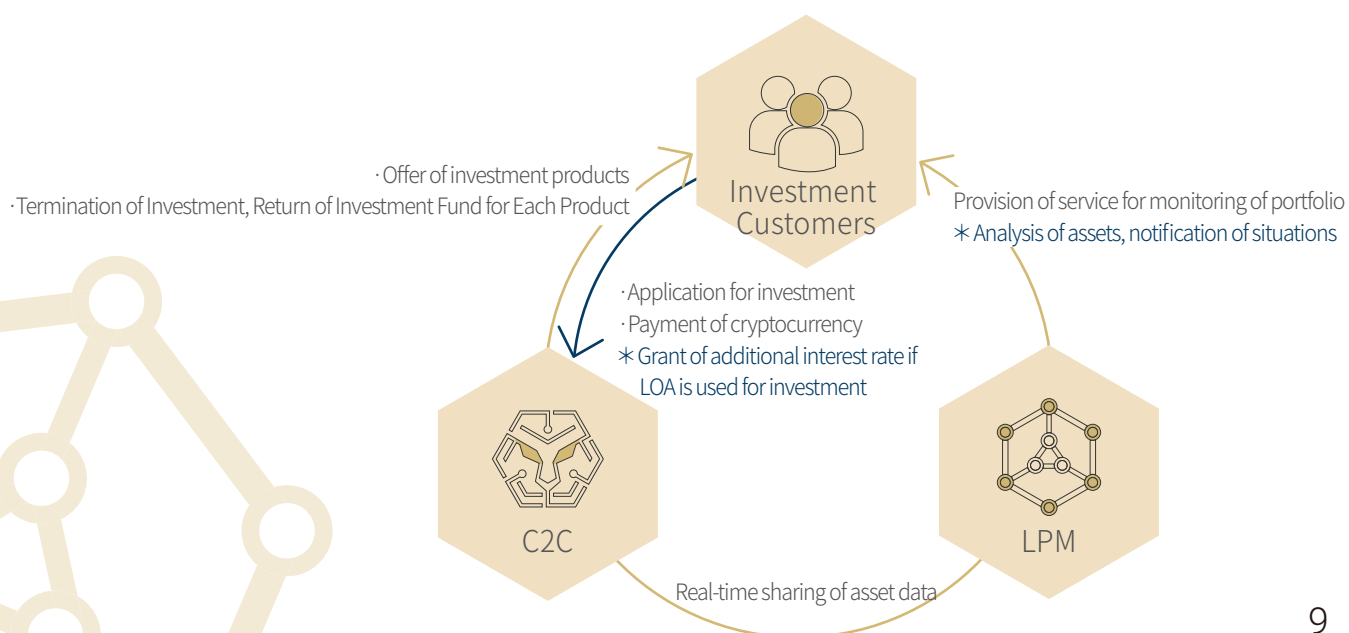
· Offer of investment products
· Termination of Investment, Return of Investment Fund for Each Product

Investment Customers

Provision of service for monitoring of portfolio
∗ Analysis of assets, notification of situations

· Application for investment
· Payment of cryptocurrency
∗ Grant of additional interest rate if LOA is used for investment

C2C

LPM

Real-time sharing of asset data

9